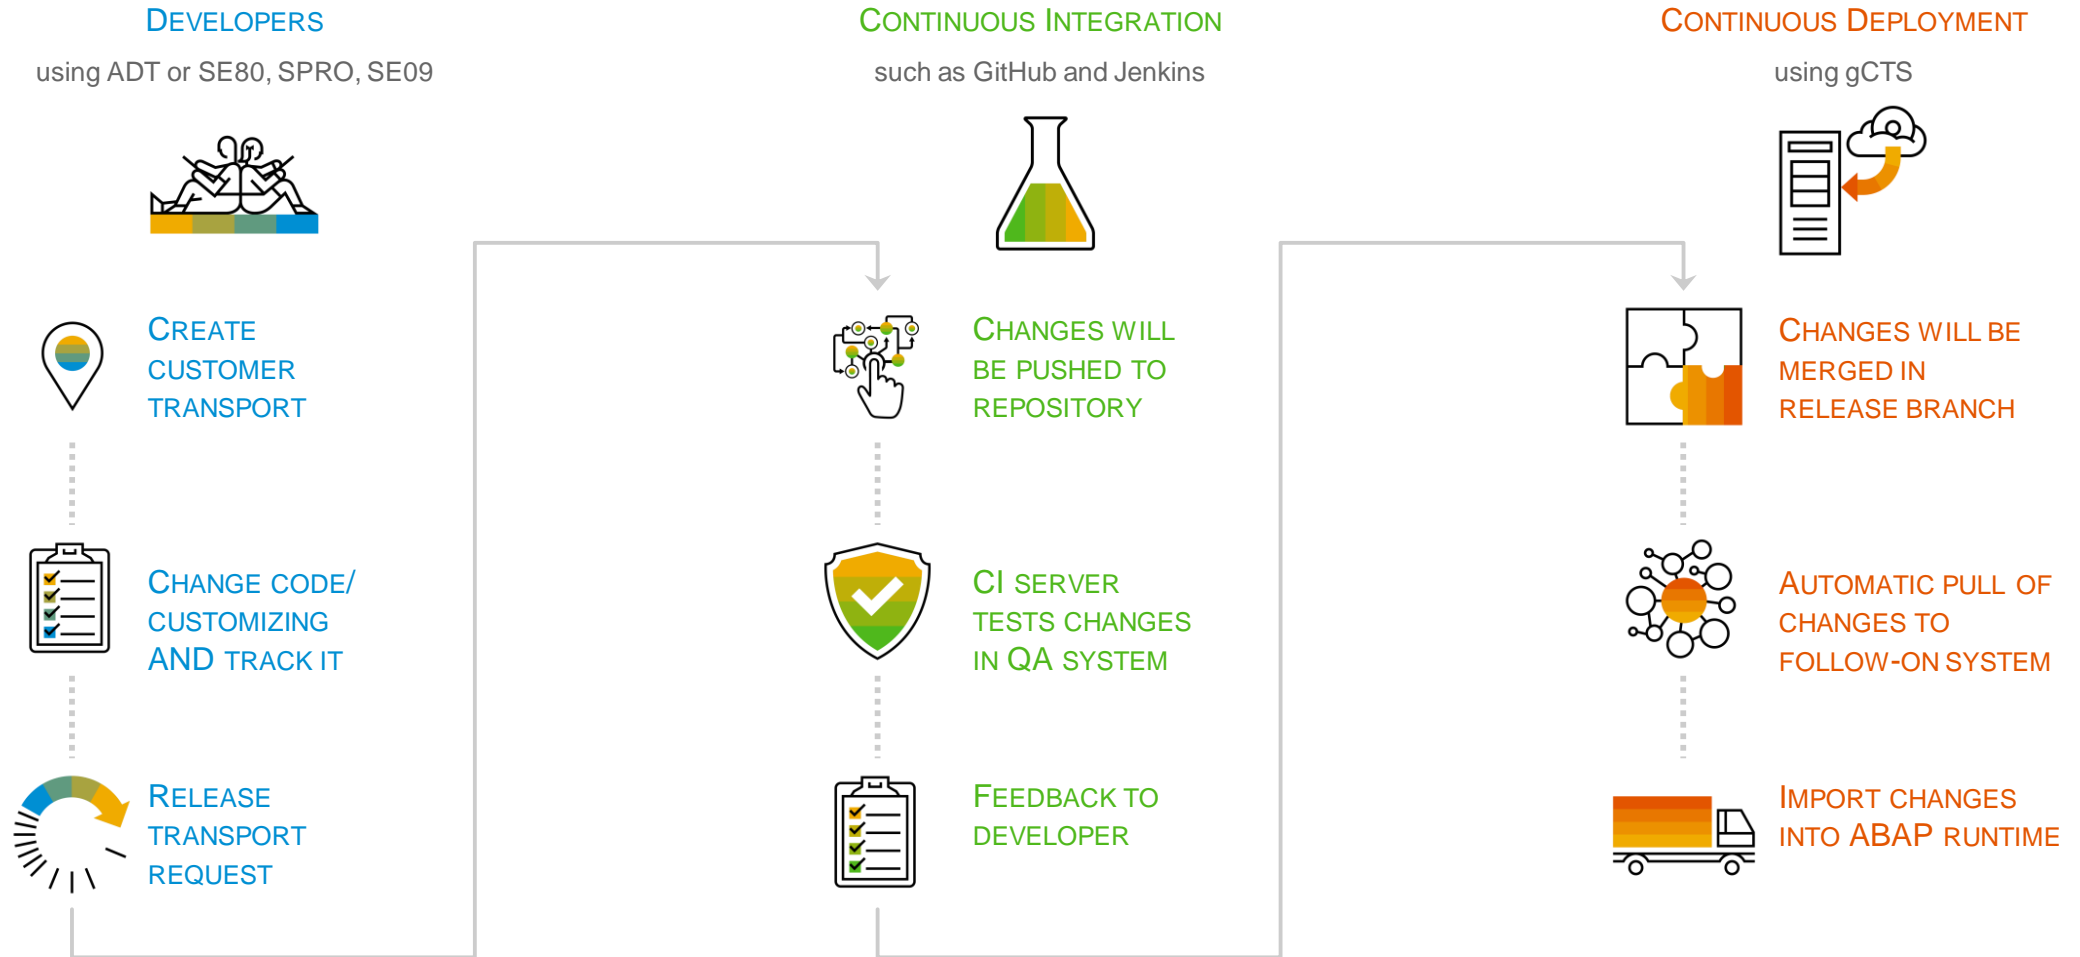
DEVELOPERS
using ADT or SE80, SPRO, SE09

CREATE CUSTOMER TRANSPORT

CHANGE CODE/ CUSTOMIZING AND TRACK IT

RELEASE TRANSPORT REQUEST

CONTINUOUS INTEGRATION
such as GitHub and Jenkins

CHANGES WILL BE PUSHED TO REPOSITORY

CI SERVER TESTS CHANGES IN QA SYSTEM

FEEDBACK TO DEVELOPER

CONTINUOUS DEPLOYMENT
using gCTS

CHANGES WILL BE MERGED IN RELEASE BRANCH

AUTOMATIC PULL OF CHANGES TO FOLLOW-ON SYSTEM

IMPORT CHANGES INTO ABAP RUNTIME